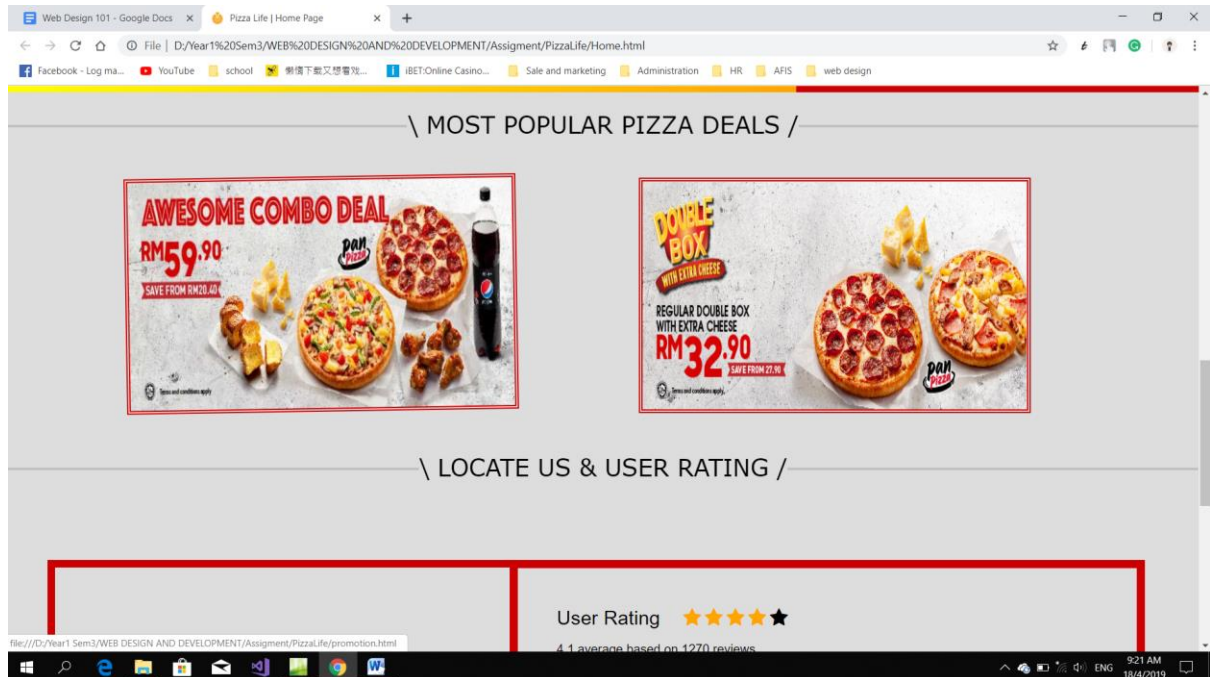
Web Design 101 - Google Docs ×
Pizza Life | Home Page ×
+

File | D:/Year1%20Sem3/WEB%20DESIGN%20AND%20DEVELOPMENT/Assigment/PizzaLife/Home.html

Facebook - Log ma... YouTube school 懶惰下載又想看戲... iBET:Online Casino... Sale and marketing Administration HR AFIS web design

\ MOST POPULAR PIZZA DEALS /

AWESOME COMBO DEAL
RM59.90
SAVE FROM RM20.40
pan Pizza
Terms and conditions apply

DOUBLE BOX
WITH EXTRA CHEESE
REGULAR DOUBLE BOX WITH EXTRA CHEESE
RM32.90
SAVE FROM 27.90
pan Pizza
Terms and conditions apply

\ LOCATE US & USER RATING /

User Rating ★★★★★

4.1 average based on 1270 reviews

file:///D:/Year1 Sem3/WEB DESIGN AND DEVELOPMENT/Assigment/PizzaLife/promotion.html

ENG 9:21 AM 18/4/2019